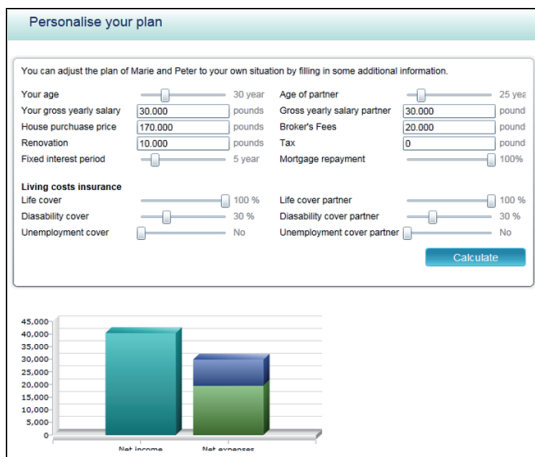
Personalise your plan

You can adjust the plan of Marie and Peter to your own situation by filling in some additional information.

Your age 30 year
Your gross yearly salary 30.000 pounds
House purchuase price 170.000 pounds
Renovation 10.000 pounds
Fixed interest period 5 year

Age of partner 25 yea
Gross yearly salary partner 30.000 pound
Broker's Fees 20.000 pound
Tax 0 pound
Mortgage repayment 100%

Living costs insurance
Life cover 100 %
Diasability cover 30 %
Unemployment cover No

Life cover partner 100 %
Disability cover partner 30 %
Unemployment cover partner No

Calculate

45,000
40,000
35,000
30,000
25,000
20,000
15,000
10,000
5,000
0

Net income
Net expenses